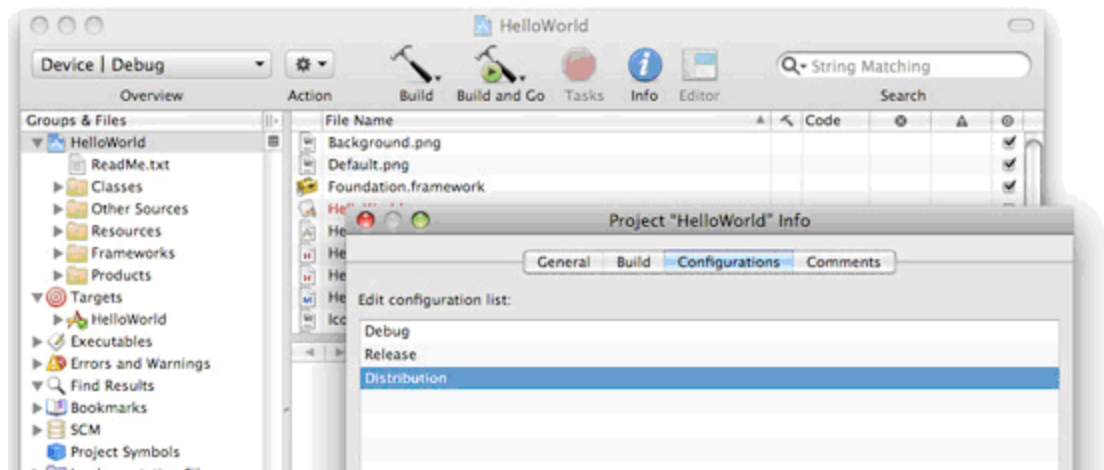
HelloWorld

Device | Debug

Overview

Action

Build

Build and Go

Tasks

Info

Editor

String Matching

Search

Groups & Files

HelloWorld

ReadMe.txt

Classes

Other Sources

Resources

Frameworks

Products

Targets

HelloWorld

Executables

Errors and Warnings

Find Results

Bookmarks

SCM

Project Symbols

| File Name | Code |
|---|---|
| Background.png | |
| Default.png | |
| Foundation.framework | |
| He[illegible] | |
| He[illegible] | |
| He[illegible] | |
| He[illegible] | |
| He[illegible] | |
| Ico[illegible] | |

Project "HelloWorld" Info

General

Build

Configurations

Comments

Edit configuration list:

Debug

Release

Distribution